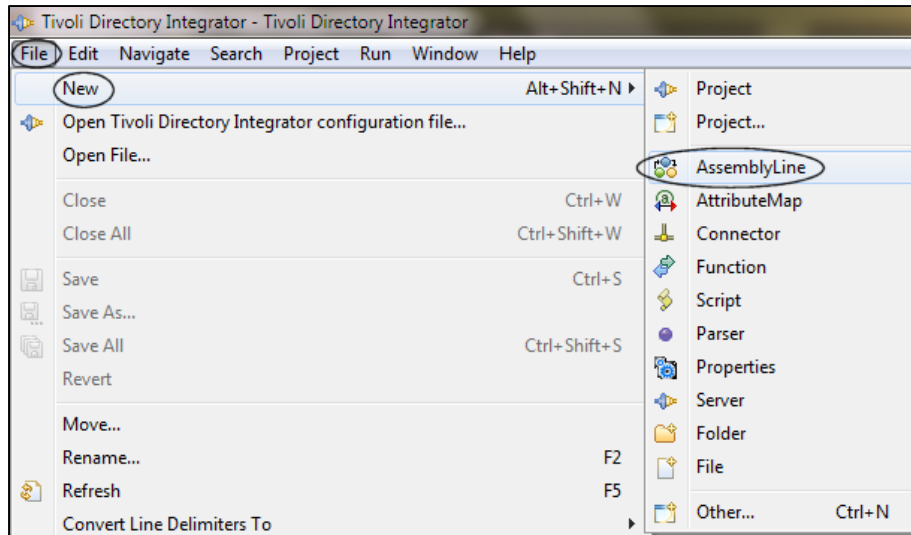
Tivoli Directory Integrator - Tivoli Directory Integrator

File Edit Navigate Search Project Run Window Help

New Alt+Shift+N
Open Tivoli Directory Integrator configuration file...
Open File...
Close Ctrl+W
Close All Ctrl+Shift+W
Save Ctrl+S
Save As...
Save All Ctrl+Shift+S
Revert
Move...
Rename... F2
Refresh F5
Convert Line Delimiters To

Project
Project...
AssemblyLine
AttributeMap
Connector
Function
Script
Parser
Properties
Server
Folder
File
Other... Ctrl+N